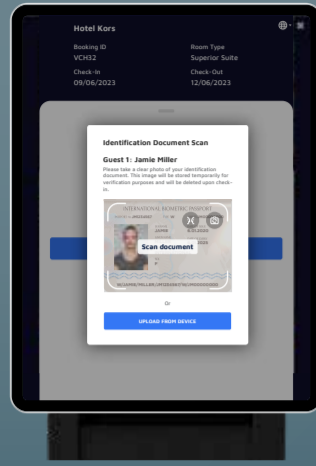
Hotel Kors

Booking ID
VCH32

Room Type
Superior Suite

Check-In
09/06/2023

Check-Out
12/06/2023

Identification Document Scan

Guest 1: Jamie Miller

Please take a clear photo of your identification document. This image will be stored temporarily for verification purposes and will be deleted upon check-in.

INTERNATIONAL BIOMETRIC PASSPORT

Scan document

Or

UPLOAD FROM DEVICE